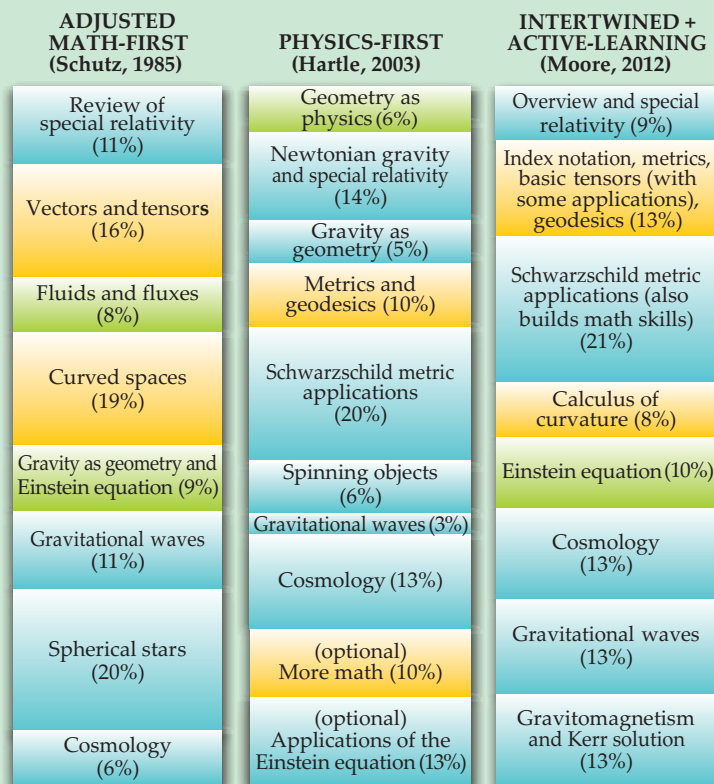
ADJUSTED MATH-FIRST (Schutz, 1985)

Review of special relativity (11%)

Vectors and tensors (16%)

Fluids and fluxes (8%)

Curved spaces (19%)

Gravity as geometry and Einstein equation (9%)

Gravitational waves (11%)

Spherical stars (20%)

Cosmology (6%)

PHYSICS-FIRST (Hartle, 2003)

Geometry as physics (6%)

Newtonian gravity and special relativity (14%)

Gravity as geometry (5%)

Metrics and geodesics (10%)

Schwarzschild metric applications (20%)

Spinning objects (6%)

Gravitational waves (3%)

Cosmology (13%)

(optional) More math (10%)

(optional) Applications of the Einstein equation (13%)

INTERTWINED + ACTIVE-LEARNING (Moore, 2012)

Overview and special relativity (9%)

Index notation, metrics, basic tensors (with some applications), geodesics (13%)

Schwarzschild metric applications (also builds math skills) (21%)

Calculus of curvature (8%)

Einstein equation (10%)

Cosmology (13%)

Gravitational waves (13%)

Gravitomagnetism and Kerr solution (13%)